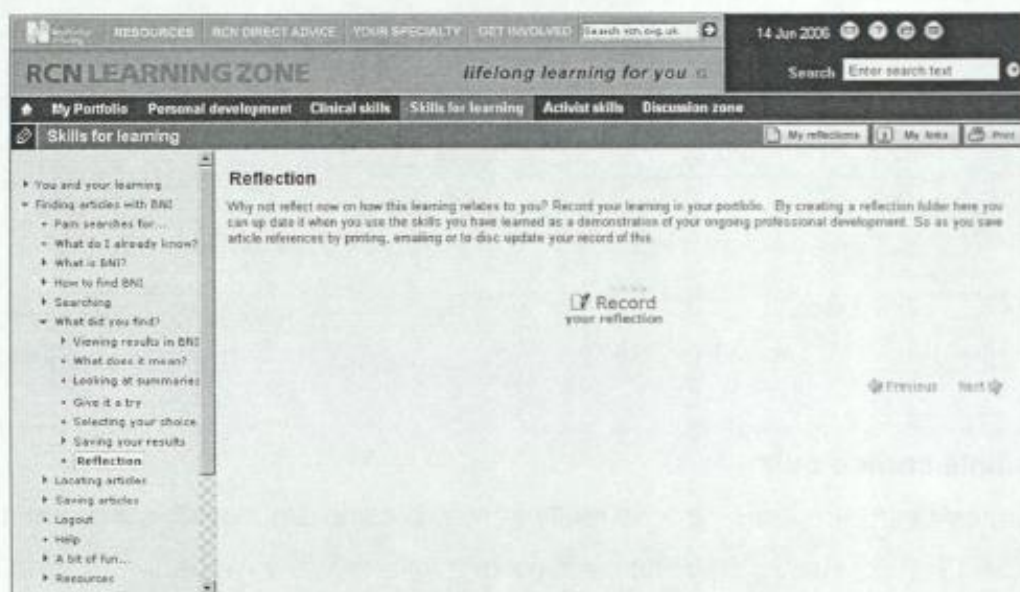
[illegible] RESOURCES RCN DIRECT ADVICE YOUR SPECIALTY GET INVOLVED Search rcn.org.uk

14 Jun 2006

RCN LEARNING ZONE lifelong learning for you

Search Enter search text

My Portfolio Personal development Clinical skills Skills for learning Activist skills Discussion zone

Skills for learning

My reflections My links Print

You and your learning
Finding articles with BNI
Pain searches for...
What do I already know?
What is BNI?
How to find BNI
Searching
What did you find?
Viewing results in BNI
What does it mean?
Looking at summaries
Give it a try
Selecting your choice
Saving your results
Reflection
Locating articles
Saving articles
Logout
Help
A bit of fun...
Resources

Reflection

Why not reflect now on how this learning relates to you? Record your learning in your portfolio. By creating a reflection folder here you can up date it when you use the skills you have learned as a demonstration of your ongoing professional development. So as you save article references by printing, emailing or to disc update your record of this.

Record
your reflection

Previous Next